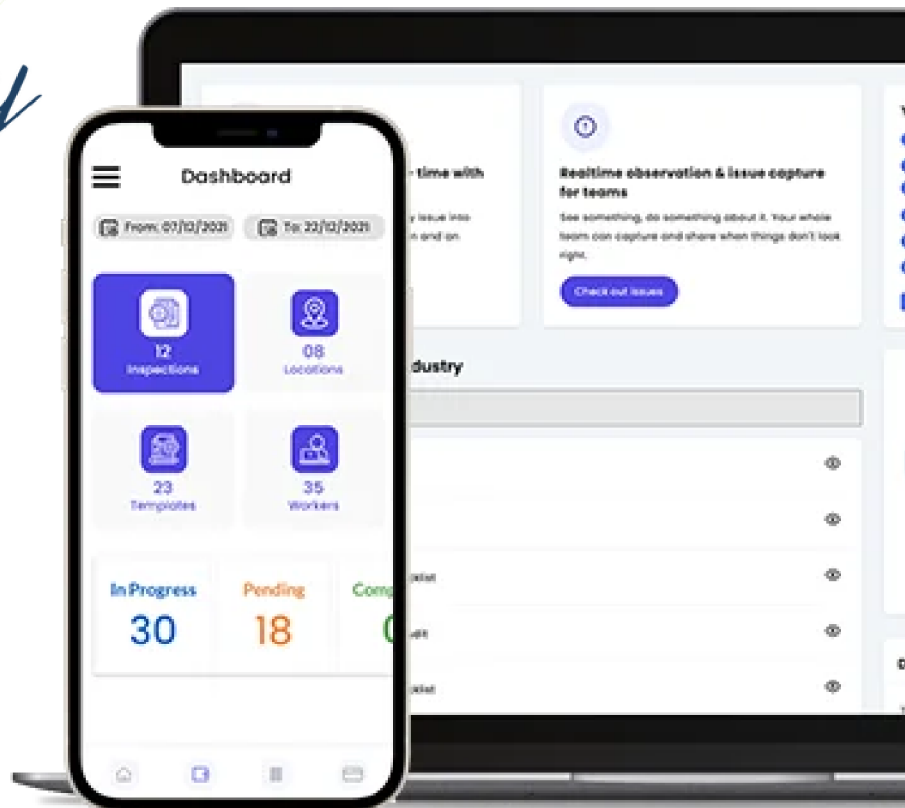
Dashboard

From: 07/12/2021

To: 22/12/2021

12
Inspections

08
Locations

23
Templates

35
Workers

In Progress
30

Pending
18

Comp
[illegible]

- time with

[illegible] issue into
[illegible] n and an

Realtime observation & issue capture for teams

See something, do something about it. Your whole team can capture and share when things don't look right.

Check out issues

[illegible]dustry

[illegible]klist

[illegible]dit

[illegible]klist